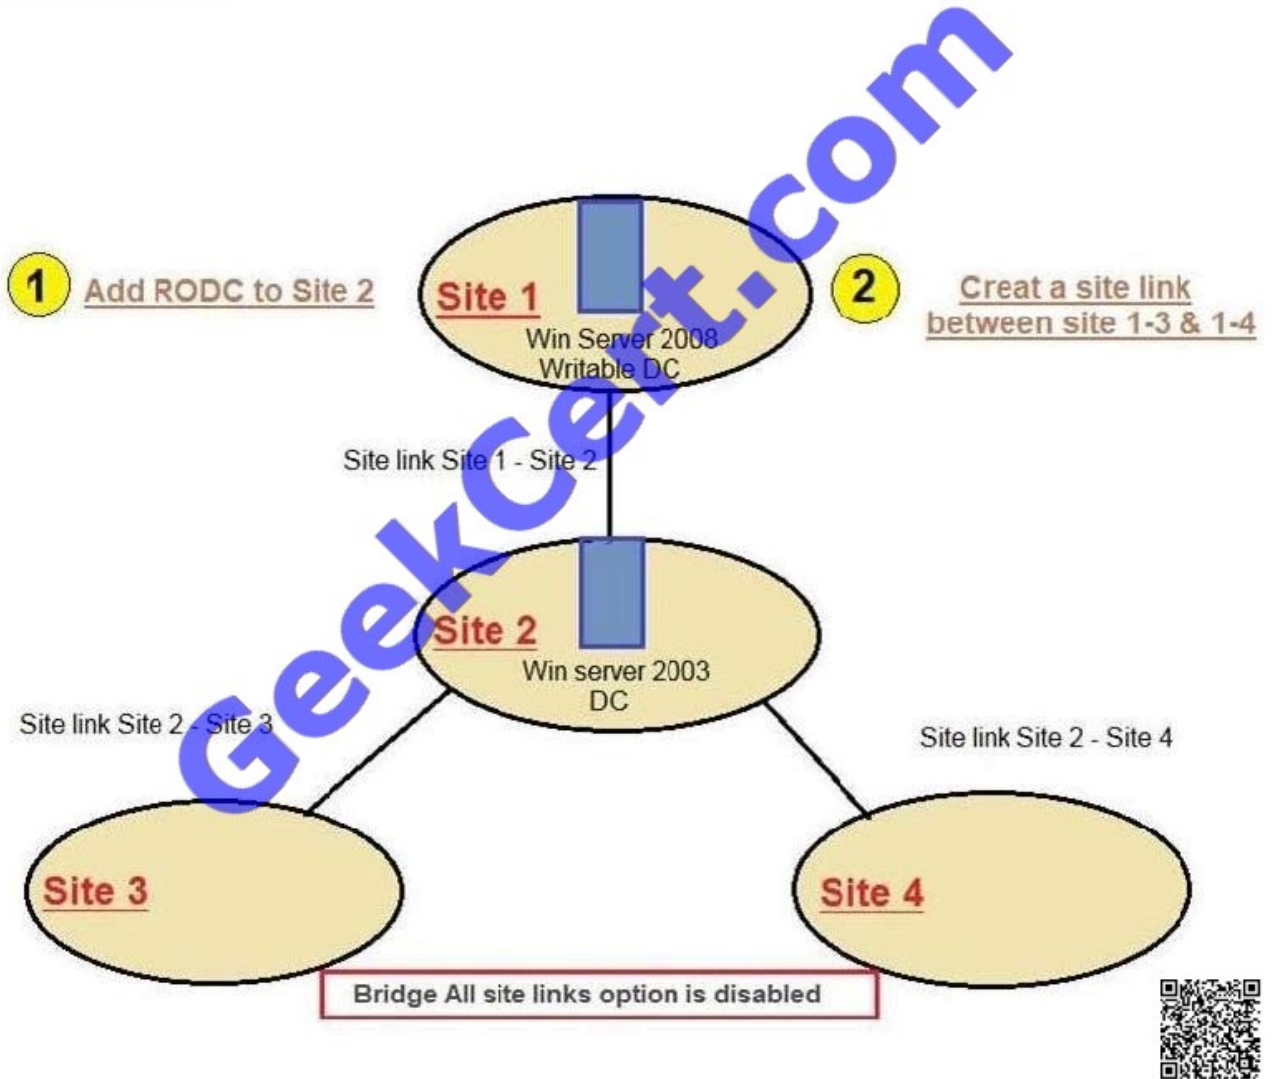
GeekCert.com

1 Add RODC to Site 2

Site 1

Win Server 2008
Writable DC

2 Creat a site link between site 1-3 & 1-4

Site link Site 1 - Site 2

Site 2

Win server 2003
DC

Site link Site 2 - Site 3

Site link Site 2 - Site 4

Site 3

Site 4

Bridge All site links option is disabled